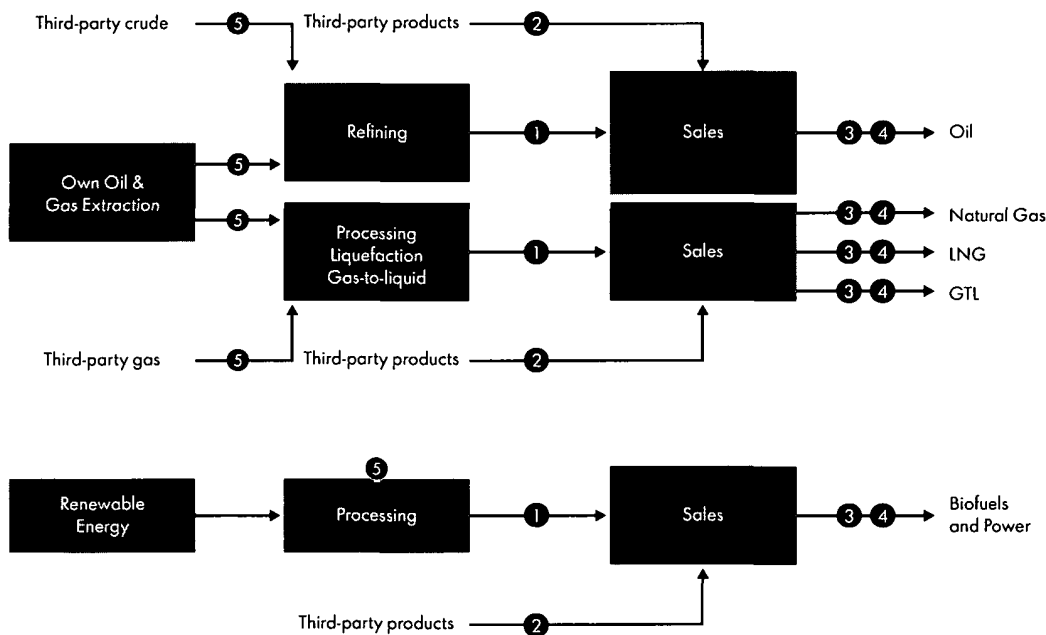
Third-party crude 5 Third-party products 2

Refining 1 Sales 3 4 Oil

Own Oil & Gas Extraction 5 5

Processing Liquefaction Gas-to-liquid 1 Sales 3 4 Natural Gas 3 4 LNG 3 4 GTL

Third-party gas 5 Third-party products 2

Renewable Energy 5 Processing 1 Sales 3 4 Biofuels and Power

Third-party products 2